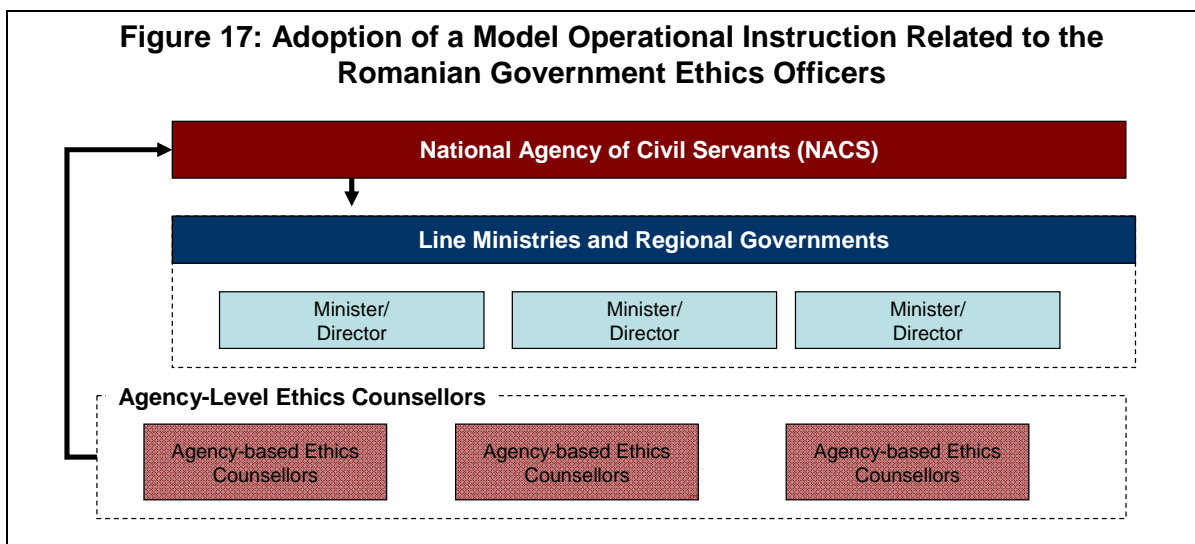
Figure 17: Adoption of a Model Operational Instruction Related to the Romanian Government Ethics Officers

National Agency of Civil Servants (NACS)

Line Ministries and Regional Governments

Minister/ Director

Minister/ Director

Minister/ Director

Agency-Level Ethics Counsellors

Agency-based Ethics Counsellors

Agency-based Ethics Counsellors

Agency-based Ethics Counsellors